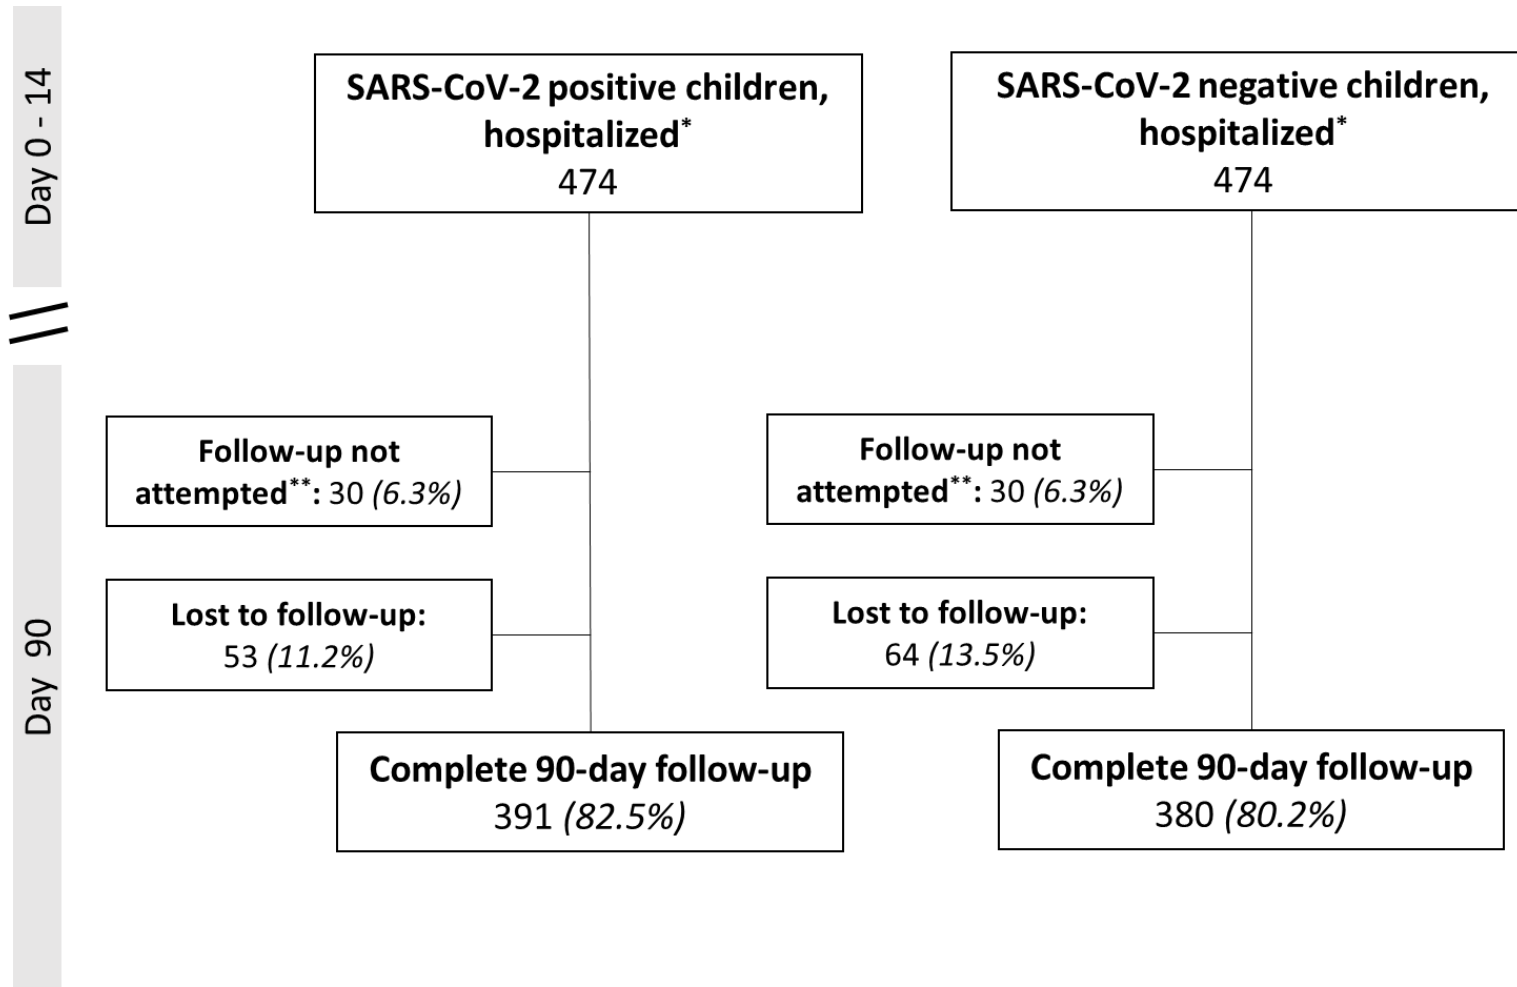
Day 0 - 14

Day 90

SARS-CoV-2 positive children, hospitalized$^{*}$
474

Follow-up not attempted$^{**}$: 30 (6.3%)

Lost to follow-up: 53 (11.2%)

Complete 90-day follow-up
391 (82.5%)

SARS-CoV-2 negative children, hospitalized$^{*}$
474

Follow-up not attempted$^{**}$: 30 (6.3%)

Lost to follow-up: 64 (13.5%)

Complete 90-day follow-up
380 (80.2%)